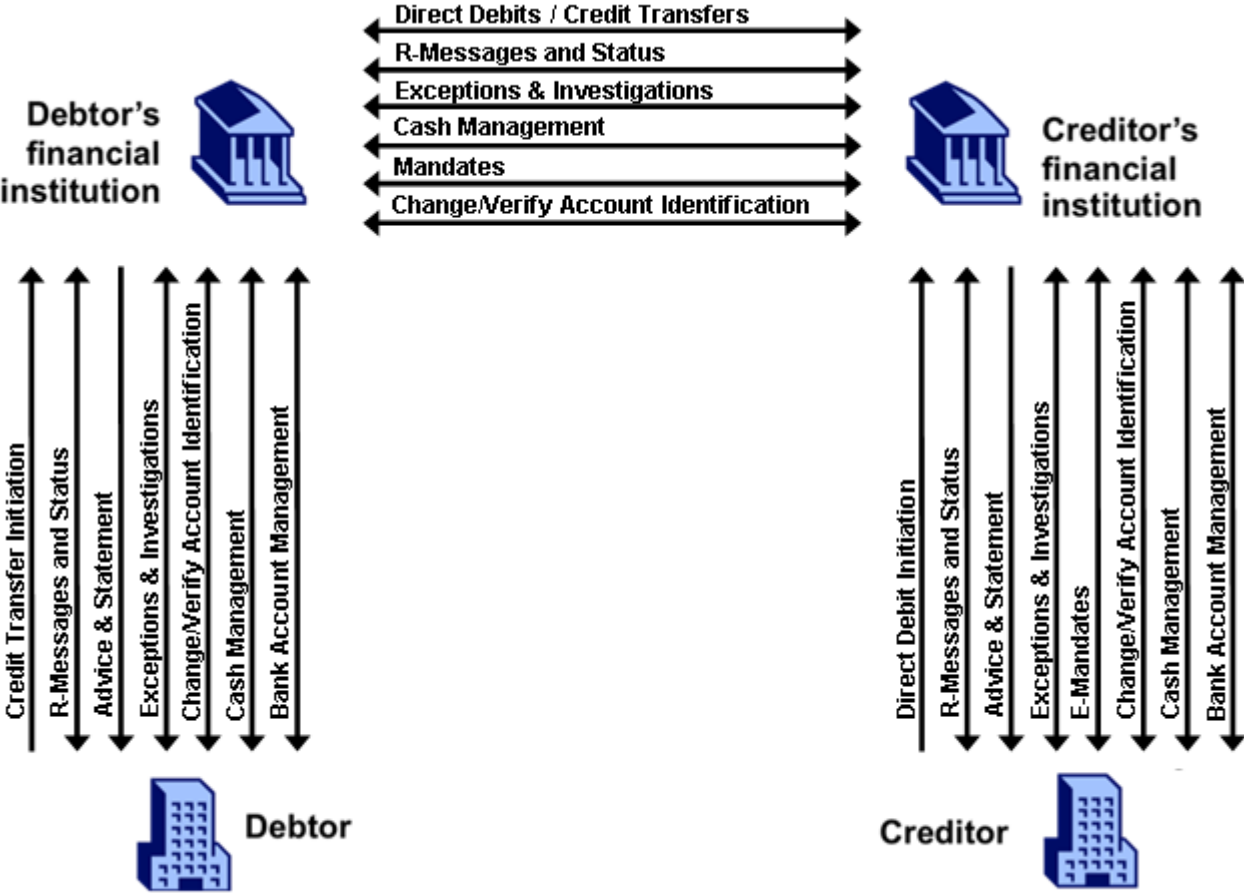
Direct Debits / Credit Transfers
R-Messages and Status
Exceptions & Investigations
Cash Management
Mandates
Change/Verify Account Identification

Debtor's financial institution

Creditor's financial institution

Credit Transfer Initiation
R-Messages and Status
Advice & Statement
Exceptions & Investigations
Change/Verify Account Identification
Cash Management
Bank Account Management

Direct Debit Initiation
R-Messages and Status
Advice & Statement
Exceptions & Investigations
E-Mandates
Change/Verify Account Identification
Cash Management
Bank Account Management

Debtor

Creditor